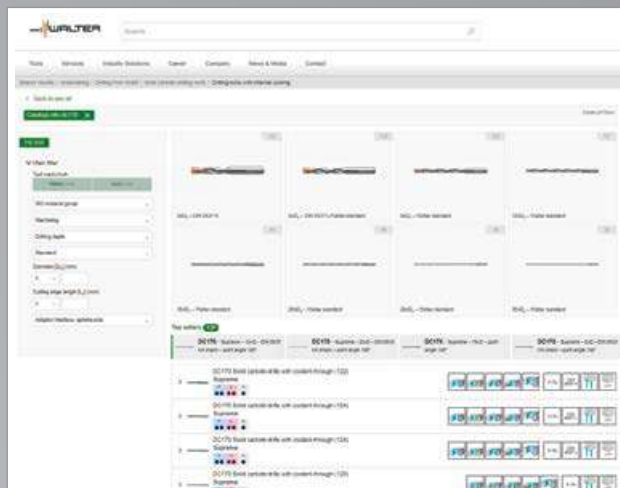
WALTER

Search

Tools Services Industry Solutions Career Company News & Media Contact

Back to product list

Catalogue info DC170

Filter

Filter

DC170

DC170

DC170

DC170

Supreme

Supreme

Supreme

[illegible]